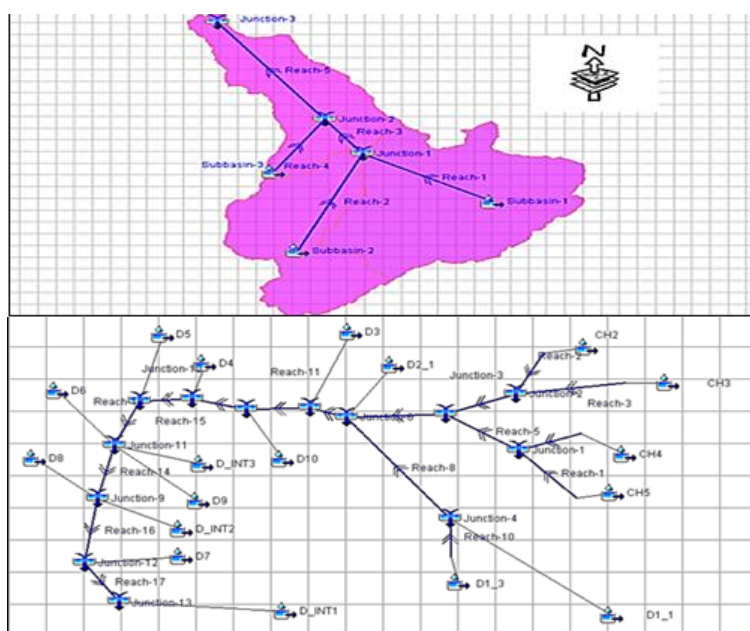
Junction-3
Reach-5
N
Junction-2
Reach-3
Junction-1
Subbasin-3
Reach-4
Reach-1
Subbasin-1
Reach-2
Subbasin-2

D5
D3
CH2
D4
Reach-2
Junction-10
Reach-11
D2_1
Junction-3
CH3
D6
Junction-2
Reach
Junction-6
Reach-3
Reach-15
Reach-5
Junction-11
CH4
Junction-1
D8
Reach-14
D_INT3
D10
Reach-8
Reach-1
Junction-9
D9
CH5
Reach-16
D_INT2
Junction-4
Reach-10
D7
Junction-12
Reach-17
D1_3
Junction-13
D_INT1
D1_1